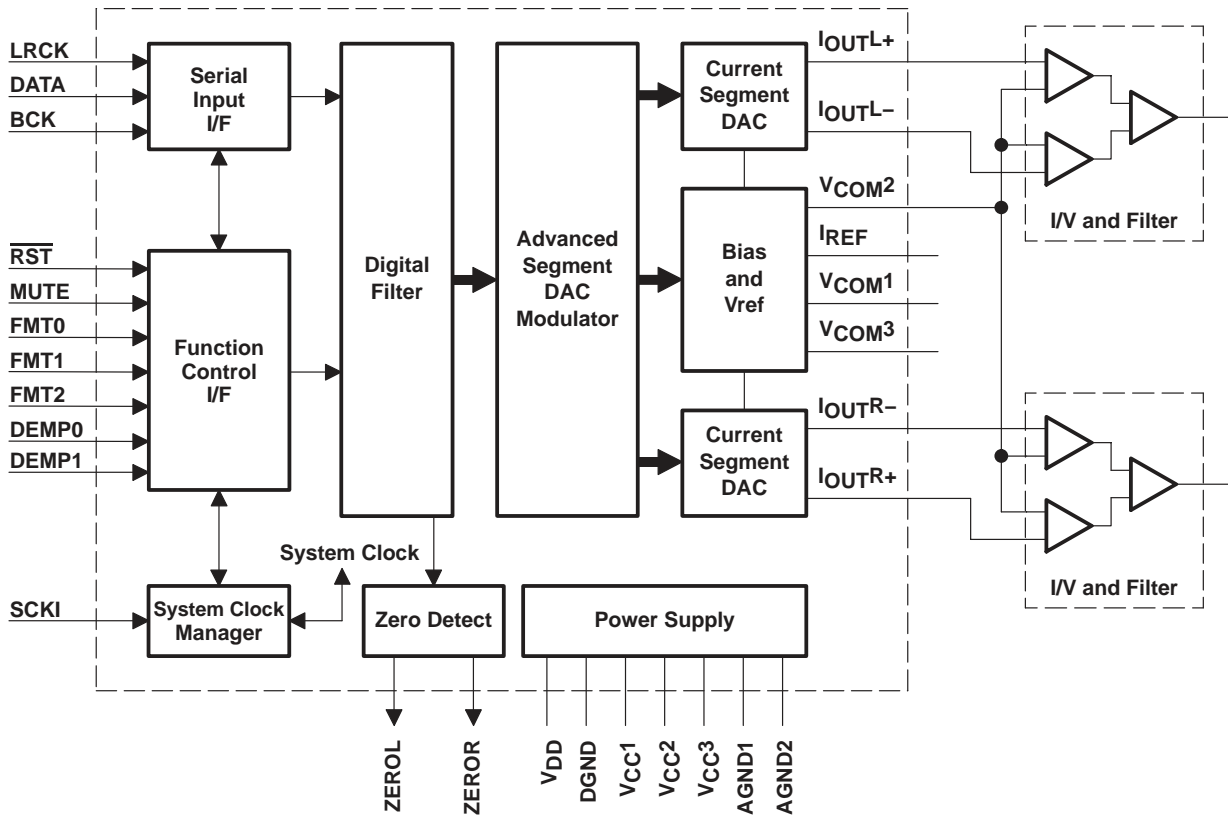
LRCK
DATA
BCK
Serial Input I/F
$\overline{RST}$
MUTE
FMT0
FMT1
FMT2
DEMP0
DEMP1
Function Control I/F
Digital Filter
Advanced Segment DAC Modulator
Current Segment DAC
$I_{OUT}L+$
$I_{OUT}L-$
$V_{COM}2$
Bias and Vref
$I_{REF}$
$V_{COM}1$
$V_{COM}3$
Current Segment DAC
$I_{OUT}R-$
$I_{OUT}R+$
I/V and Filter
I/V and Filter
System Clock
SCKI
System Clock Manager
Zero Detect
Power Supply
ZEROL
ZEROR
$V_{DD}$
DGND
$V_{CC}1$
$V_{CC}2$
$V_{CC}3$
AGND1
AGND2